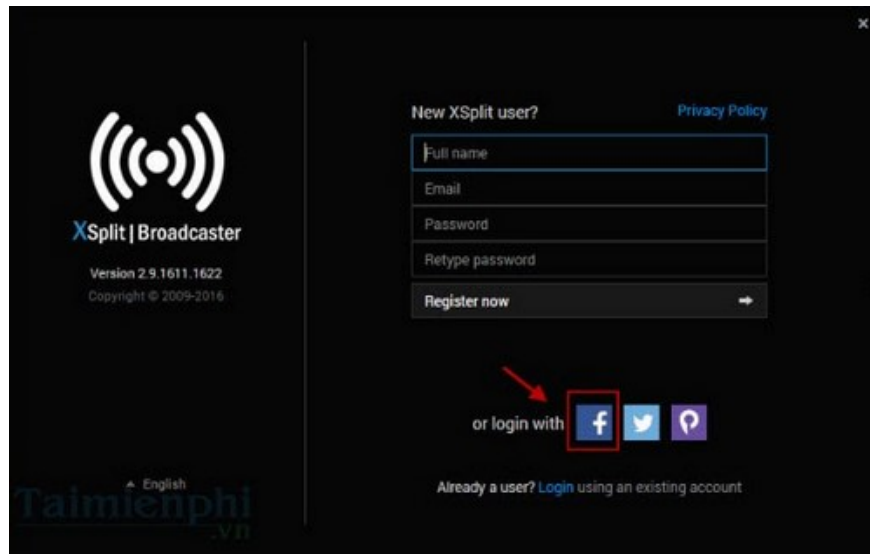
×

XSplit | Broadcaster

Version 2.9.1611.1622
Copyright © 2009-2016

New XSplit user?
Privacy Policy

Full name
Email
Password
Retype password
Register now

or login with

▲ English

Taimienphi .vn

Already a user? Login using an existing account